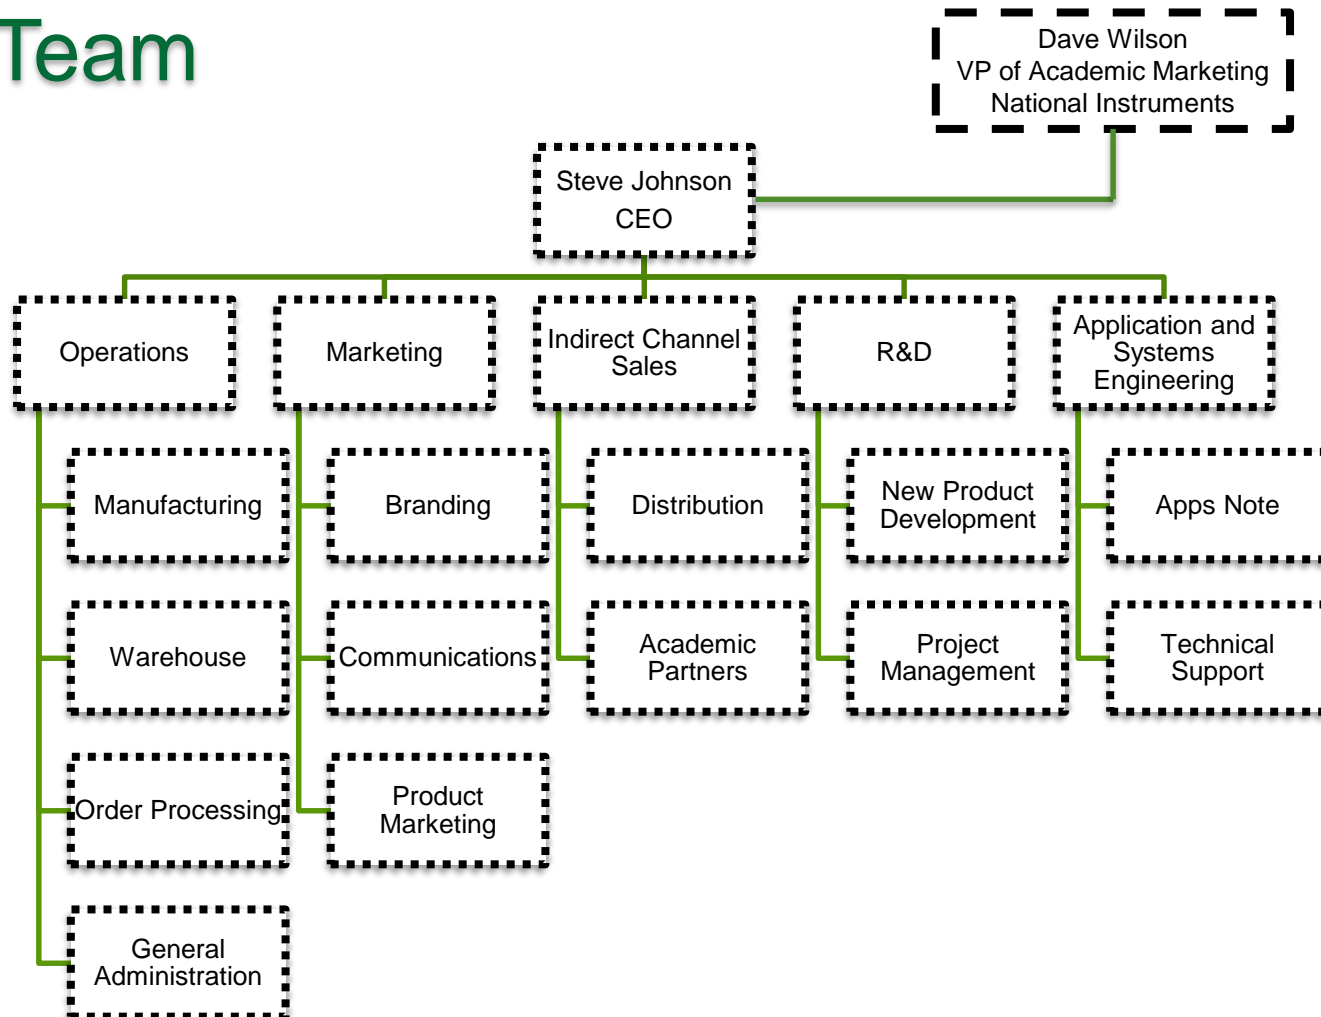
Team

Dave Wilson
VP of Academic Marketing
National Instruments

Steve Johnson
CEO

Operations

Manufacturing

Warehouse

Order Processing

General Administration

Marketing

Branding

Communications

Product Marketing

Indirect Channel Sales

Distribution

Academic Partners

R&D

New Product Development

Project Management

Application and Systems Engineering

Apps Note

Technical Support